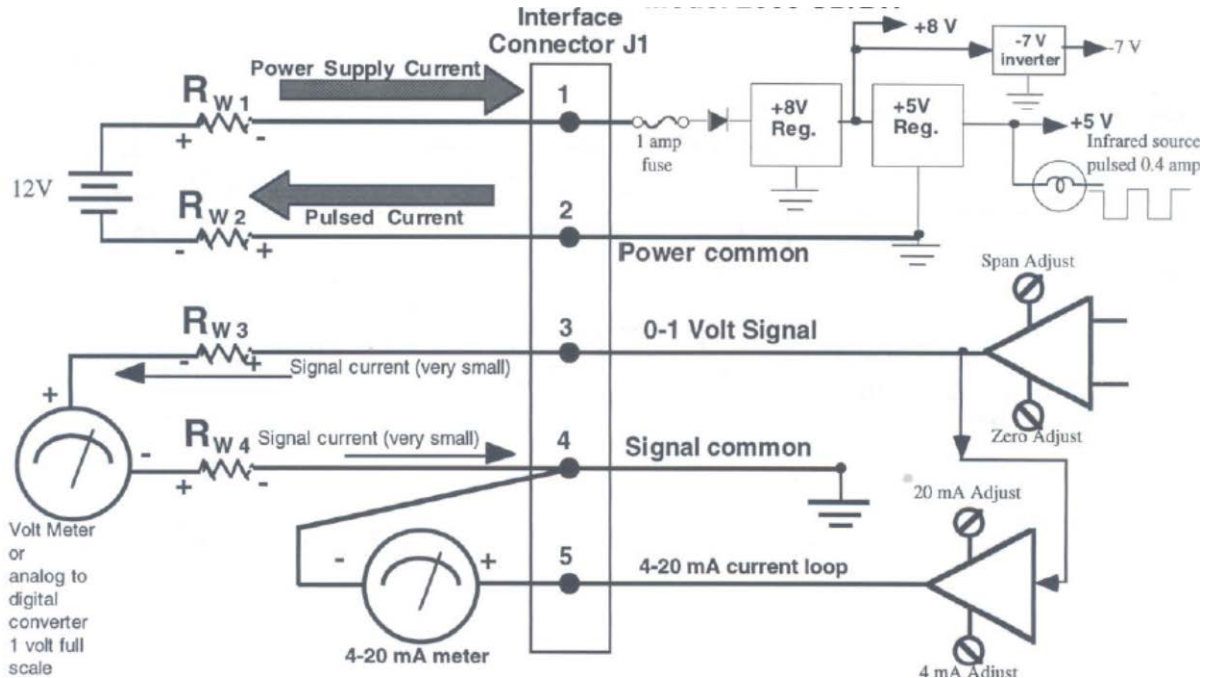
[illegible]

Interface Connector J1

Power Supply Current

$R_{W1}$
+ -

1

1 amp fuse

+8V Reg.

+8 V

-7 V inverter

-7 V

+5V Reg.

+5 V

Infrared source pulsed 0.4 amp

12V

$R_{W2}$
- +

Pulsed Current

2

Power common

Span Adjust

$R_{W3}$
- +

3

0-1 Volt Signal

Signal current (very small)

+

Zero Adjust

$R_{W4}$

Signal current (very small)

4

Signal common

-
+ -

20 mA Adjust

Volt Meter or analog to digital converter 1 volt full scale

- +

5

4-20 mA current loop

4-20 mA meter

4 mA Adjust